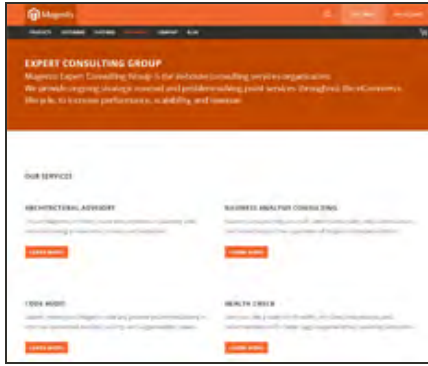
Magento

PRODUCTS CUSTOMERS PARTNERS RESOURCES COMPANY BLOG

EXPERT CONSULTING GROUP

Magento Expert Consulting Group is the in-house consulting services organization. We provide ongoing strategic counsel and problem-solving point services throughout the eCommerce lifecycle, to increase performance, scalability, and revenue.

OUR SERVICES

ARCHITECTURAL ADVISORY

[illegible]

LEARN MORE

BUSINESS ANALYST CONSULTING

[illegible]

LEARN MORE

CODE AUDIT

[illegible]

LEARN MORE

HEALTH CHECK

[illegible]

LEARN MORE